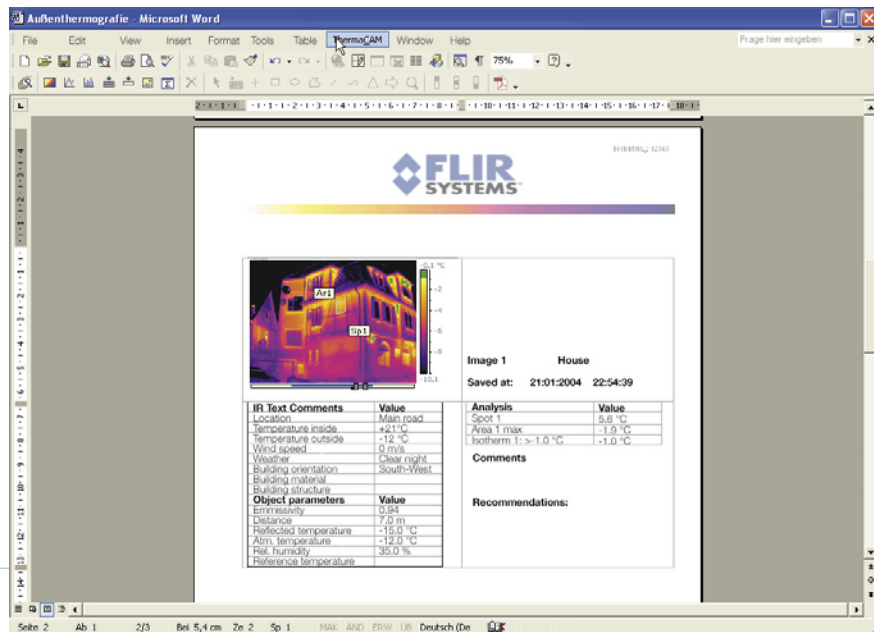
Außenthermografie - Microsoft Word

File Edit View Insert Format Tools Table ThermaCAM Window Help

Frage hier eingeben

75%

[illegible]

FLIR SYSTEMS

-0.1 °C
-2
-4
-6
-8
-10.1

Ar1
Sp1

Image 1 House

Saved at: 21:01:2004 22:54:39

| IR Text Comments | Value |
|---|---|
| Location | Main road |
| Temperature inside | +21°C |
| Temperature outside | -12 °C |
| Wind speed | 0 m/s |
| Weather | Clear night |
| Building orientation | South-West |
| Building material | |
| Building structure | |
| **Object parameters** | **Value** |
| Emmissivity | 0.94 |
| Distance | 7.0 m |
| Reflected temperature | -15.0 °C |
| Atm. temperature | -12.0 °C |
| Rel. humidity | 35.0 % |
| Reference temperature | |

| Analysis | Value |
|---|---|
| Spot 1 | 5.6 °C |
| Area 1 max | -1.9 °C |
| Isotherm 1: >-1.0 °C | -1.0 °C |

Comments

Recommendations:

Seite 2 Ab 1 2/3 Bei 5,4 cm Ze 2 Sp 1 MAK AND ERW UB Deutsch (De